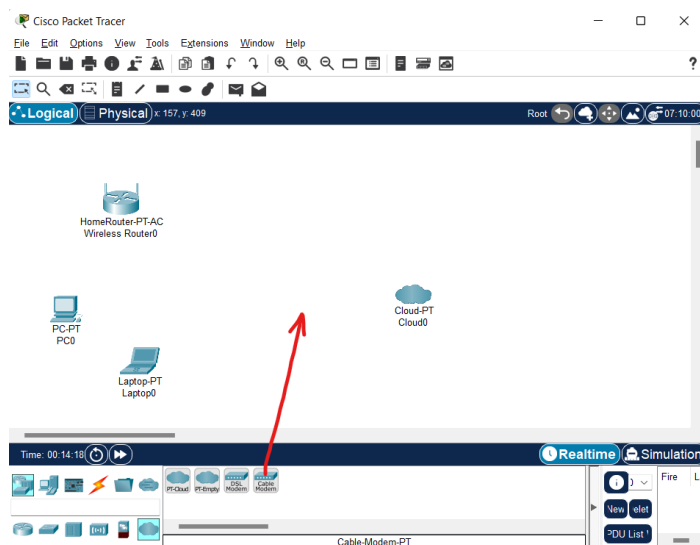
Cisco Packet Tracer

File Edit Options View Tools Extensions Window Help

Logical Physical x: 157, y: 409

Root 07:10:00

HomeRouter-PT-AC
Wireless Router0

PC-PT
PC0

Laptop-PT
Laptop0

Cloud-PT
Cloud0

Time: 00:14:18

Realtime Simulation

PT-Cloud PT-Empty DSL Modem Cable Modem

Cable-Modem-PT

Fire L

New elet

PDU List